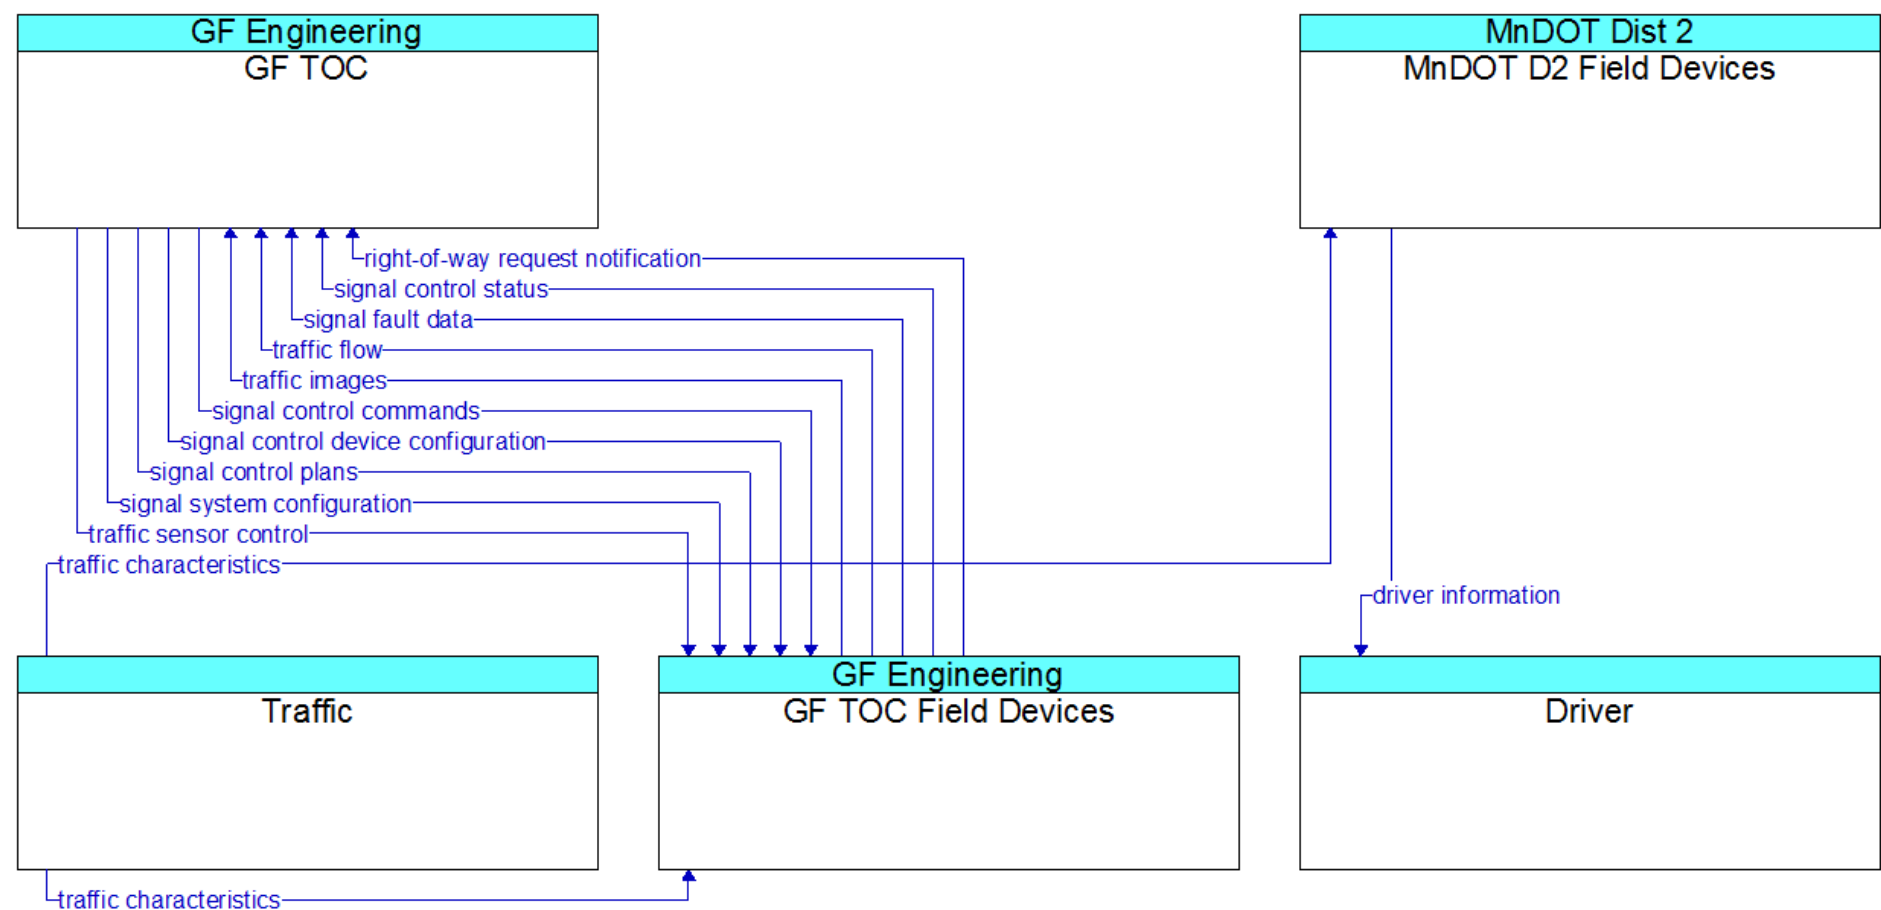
GF Engineering
GF TOC

MnDOT Dist 2
MnDOT D2 Field Devices

right-of-way request notification
signal control status
signal fault data
traffic flow
traffic images
signal control commands
signal control device configuration
signal control plans
signal system configuration
traffic sensor control
traffic characteristics

driver information

Traffic

GF Engineering
GF TOC Field Devices

Driver

traffic characteristics